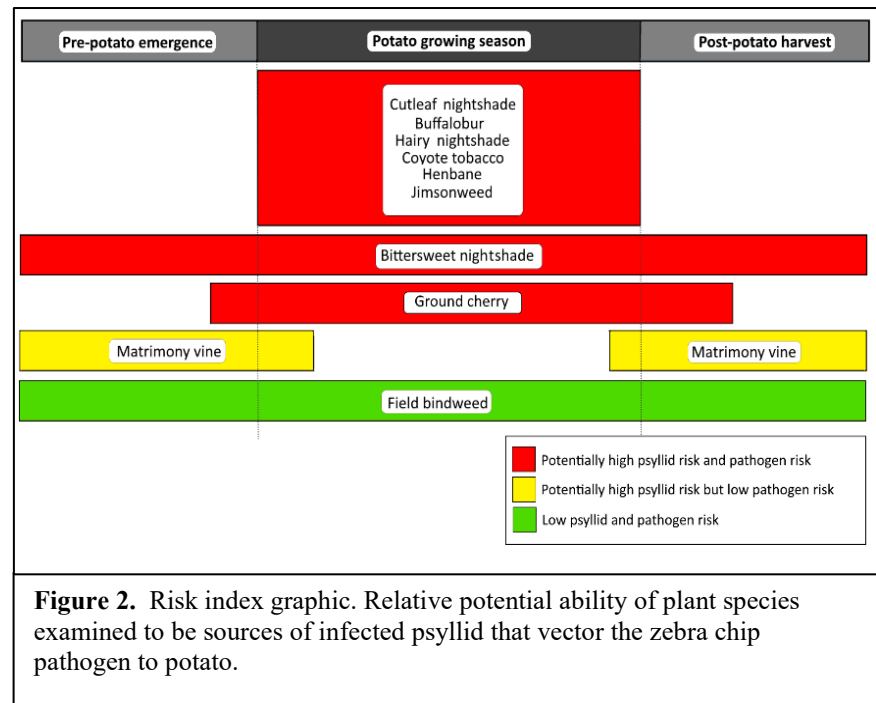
Pre-potato emergence
Potato growing season
Post-potato harvest

Cutleaf nightshade
Buffalobur
Hairy nightshade
Coyote tobacco
Henbane
Jimsonweed

Bittersweet nightshade

Ground cherry

Matrimony vine

Matrimony vine

Field bindweed

Potentially high psyllid risk and pathogen risk
Potentially high psyllid risk but low pathogen risk
Low psyllid and pathogen risk

**Figure 2.** Risk index graphic. Relative potential ability of plant species examined to be sources of infected psyllid that vector the zebra chip pathogen to potato.